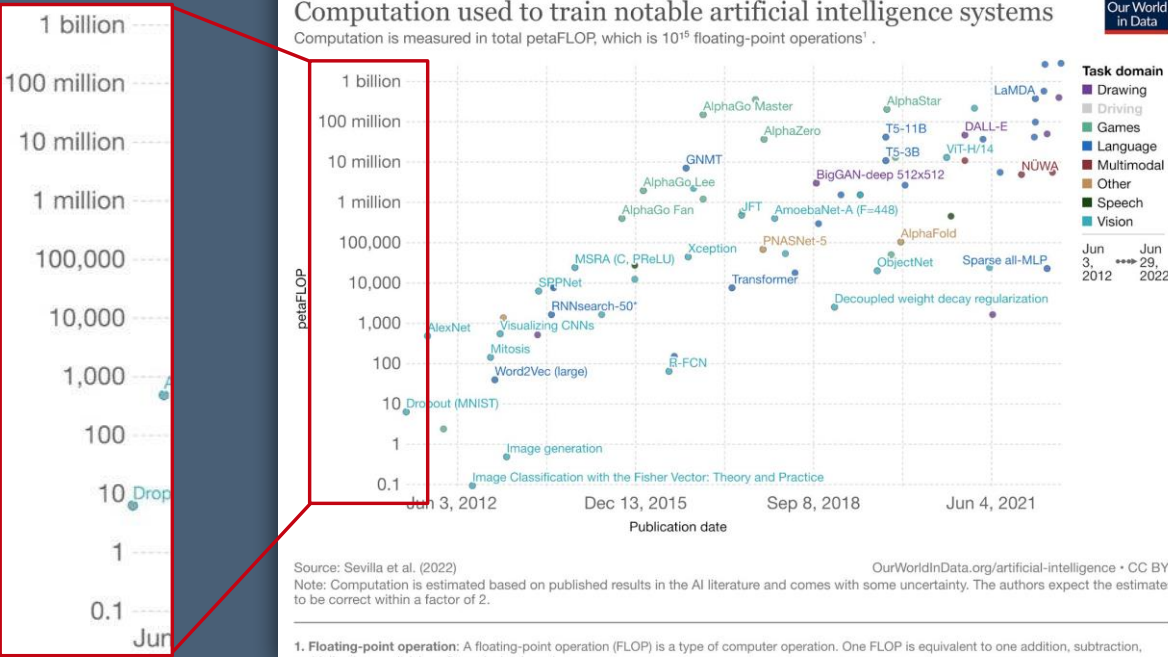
1 billion
100 million
10 million
1 million
100,000
10,000
1,000
100
10 Drop
1
0.1
Jun

Computation used to train notable artificial intelligence systems
Computation is measured in total petaFLOP, which is $10^{15}$ floating-point operations¹ .

Our World in Data

1 billion
100 million
10 million
1 million
100,000
10,000
1,000
100
10
1
0.1

petaFLOP

AlphaGo Master
AlphaZero
GNMT
AlphaGo Lee
AlphaGo Fan
JFT
AmoebaNet-A (F=448)
Xception
PNASNet-5
MSRA (C, PReLU)
SPPNet
RNNsearch-50*
Transformer
AlexNet
Visualizing CNNs
Mitosis
Word2Vec (large)
R-FCN
Dropout (MNIST)
Image generation
Image Classification with the Fisher Vector: Theory and Practice
AlphaStar
T5-11B
T5-3B
BigGAN-deep 512x512
AlphaFold
ObjectNet
Decoupled weight decay regularization
LaMDA
DALL-E
ViT-H/14
NÜWA
Sparse all-MLP

Jun 3, 2012
Dec 13, 2015
Sep 8, 2018
Jun 4, 2021
Publication date

Task domain
Drawing
Driving
Games
Language
Multimodal
Other
Speech
Vision

Jun 3, 2012
Jun 29, 2022

Source: Sevilla et al. (2022)
OurWorldInData.org/artificial-intelligence • CC BY
Note: Computation is estimated based on published results in the AI literature and comes with some uncertainty. The authors expect the estimates to be correct within a factor of 2.

1. Floating-point operation: A floating-point operation (FLOP) is a type of computer operation. One FLOP is equivalent to one addition, subtraction,